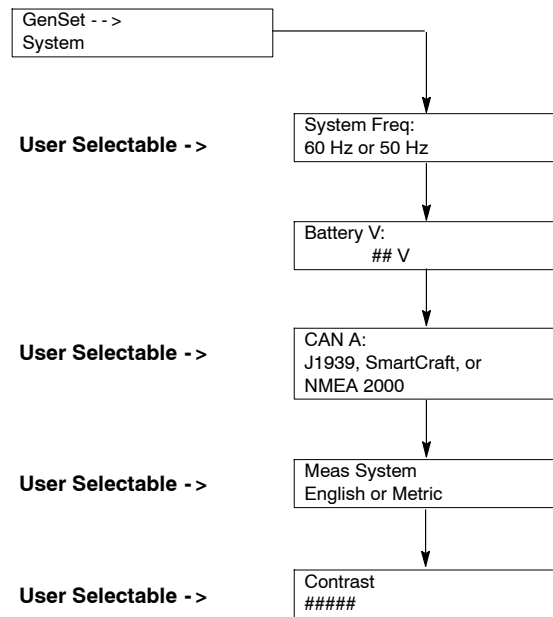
GenSet - - >
System

User Selectable - >

System Freq:
60 Hz or 50 Hz

Battery V:
## V

User Selectable - >

CAN A:
J1939, SmartCraft, or
NMEA 2000

User Selectable - >

Meas System
English or Metric

User Selectable - >

Contrast
#####